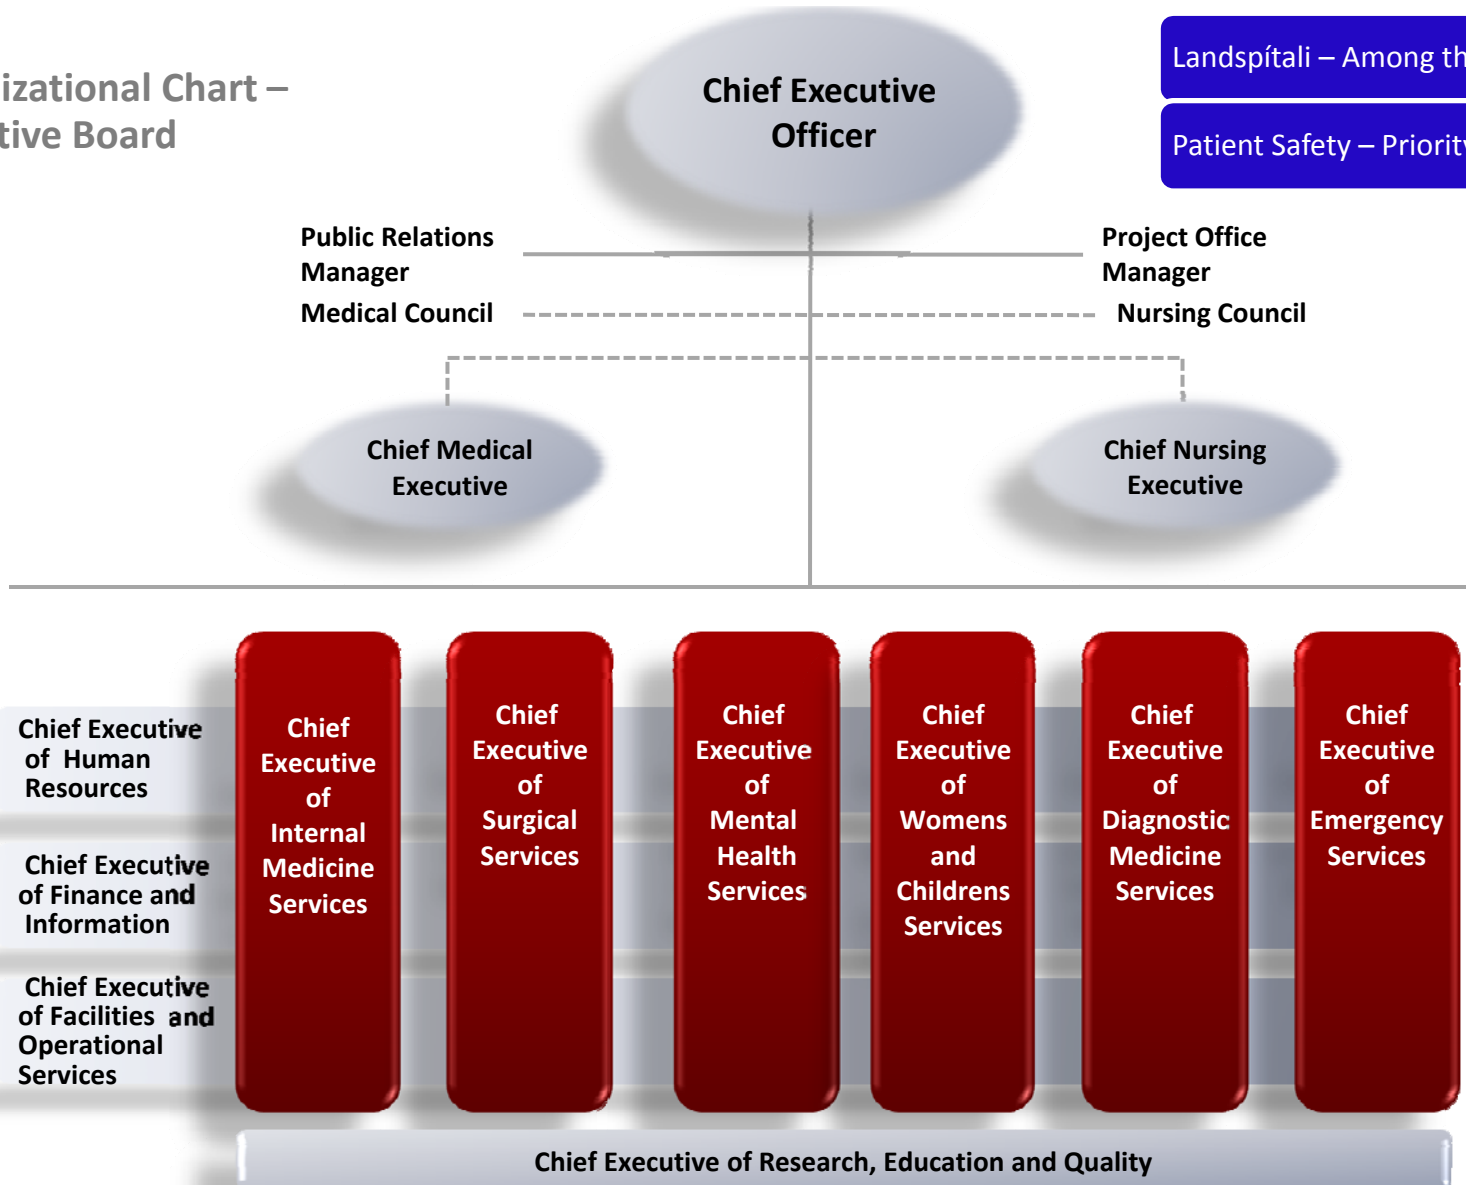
izational Chart –
tive Board

Chief Executive Officer

Landspítali – Among th

Patient Safety – Priorit

Public Relations Manager

Project Office Manager

Medical Council

Nursing Council

Chief Medical Executive

Chief Nursing Executive

Chief Executive of Human Resources

Chief Executive of Finance and Information

Chief Executive of Facilities and Operational Services

Chief Executive of Internal Medicine Services

Chief Executive of Surgical Services

Chief Executive of Mental Health Services

Chief Executive of Womens and Childrens Services

Chief Executive of Diagnostic Medicine Services

Chief Executive of Emergency Services

Chief Executive of Research, Education and Quality